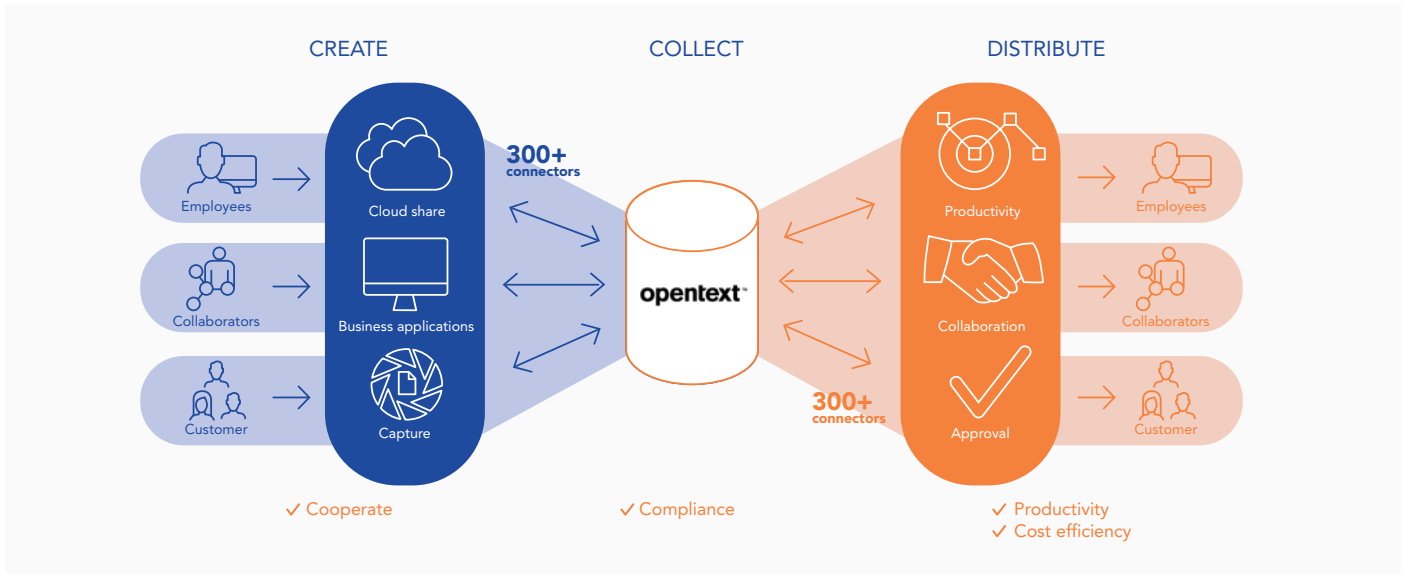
CREATE

COLLECT

DISTRIBUTE

Employees

Collaborators

Customer

Cloud share

Business applications

Capture

300+ connectors

opentext™

300+ connectors

Productivity

Collaboration

Approval

Employees

Collaborators

Customer

✓ Cooperate

✓ Compliance

✓ Productivity
✓ Cost efficiency